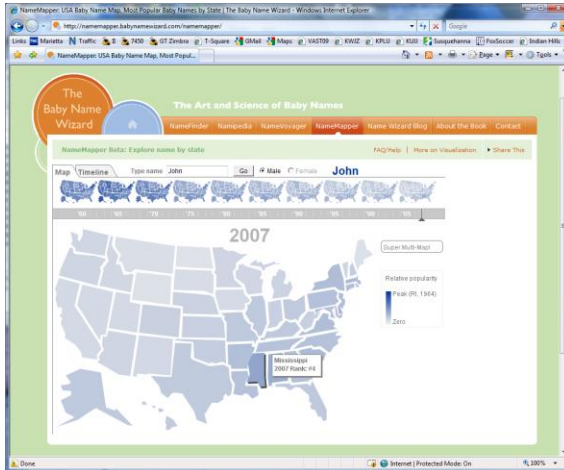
NameMapper: USA Baby Name Map, Most Popular Baby Names by State | The Baby Name Wizard - Windows Internet Explorer

http://namemapper.babynamewizard.com/namemapper/

Google

Links Marietta Traffic 8 7450 GT Zimbra T-Square GMail Maps VAST09 KWJZ KPLU KUOI Susquehanna FoxSoccer Indian Hills

NameMapper: USA Baby Name Map, Most Popul...

Page Tools

The Baby Name Wizard

The Art and Science of Baby Names

NameFinder Namipedia NameVoyager NameMapper Name Wizard Blog About the Book Contact

NameMapper Beta: Explore name by state

FAQ/Help | More on Visualization | Share This

Map Timeline Type name John Go Male Female John

'60 '65 '70 '75 '80 '85 '90 '95 '00 '05

2007

Super Multi-Map!

Relative popularity

Peak (RI, 1964)

Zero

Mississippi
2007 Rank: #4

Done

Internet | Protected Mode: On

100%